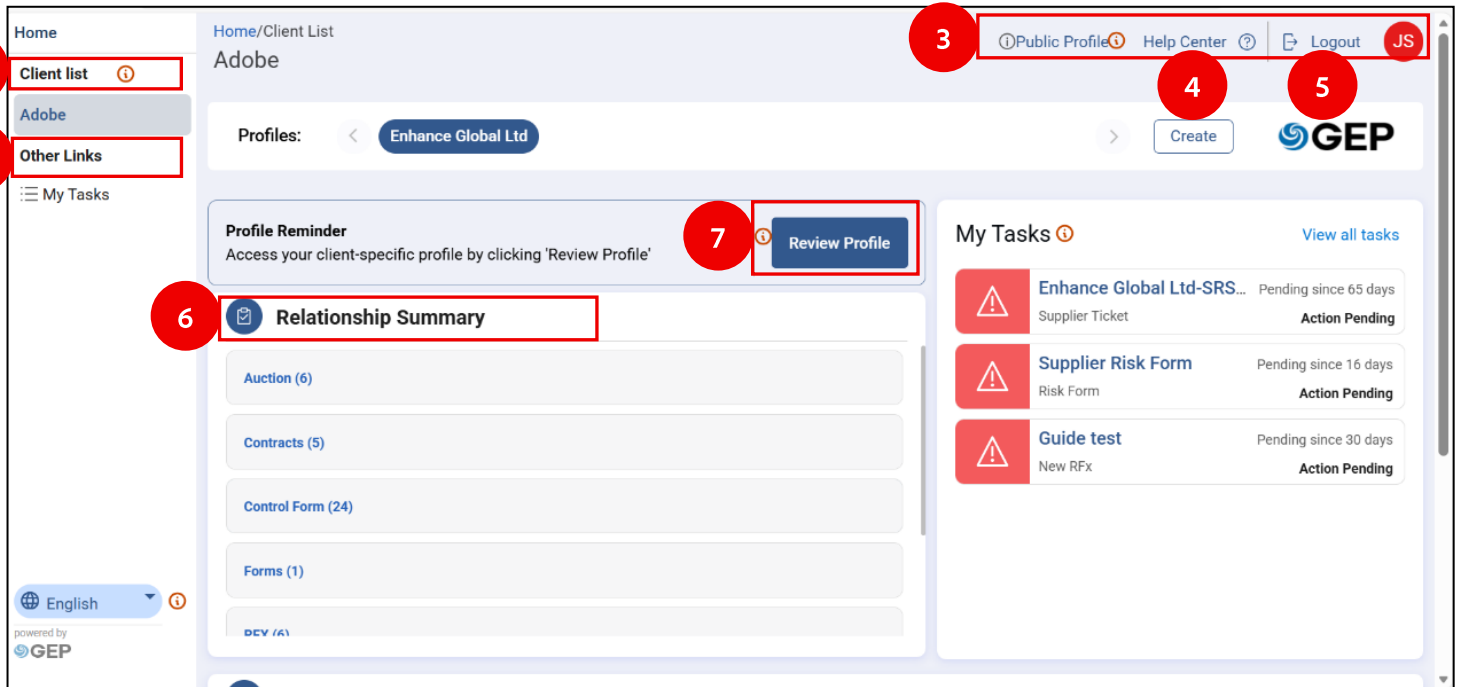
Home

Client list

Adobe

Other Links

My Tasks

English

powered by GEP

Home/Client List

Adobe

3 Public Profile Help Center Logout JS

4 5

Profiles: Enhance Global Ltd Create GEP

Profile Reminder
Access your client-specific profile by clicking 'Review Profile'

7 Review Profile

6 Relationship Summary

Auction (6)

Contracts (5)

Control Form (24)

Forms (1)

RFX (6)

My Tasks

View all tasks

Enhance Global Ltd-SRS... Pending since 65 days
Supplier Ticket Action Pending

Supplier Risk Form Pending since 16 days
Risk Form Action Pending

Guide test Pending since 30 days
New RFx Action Pending